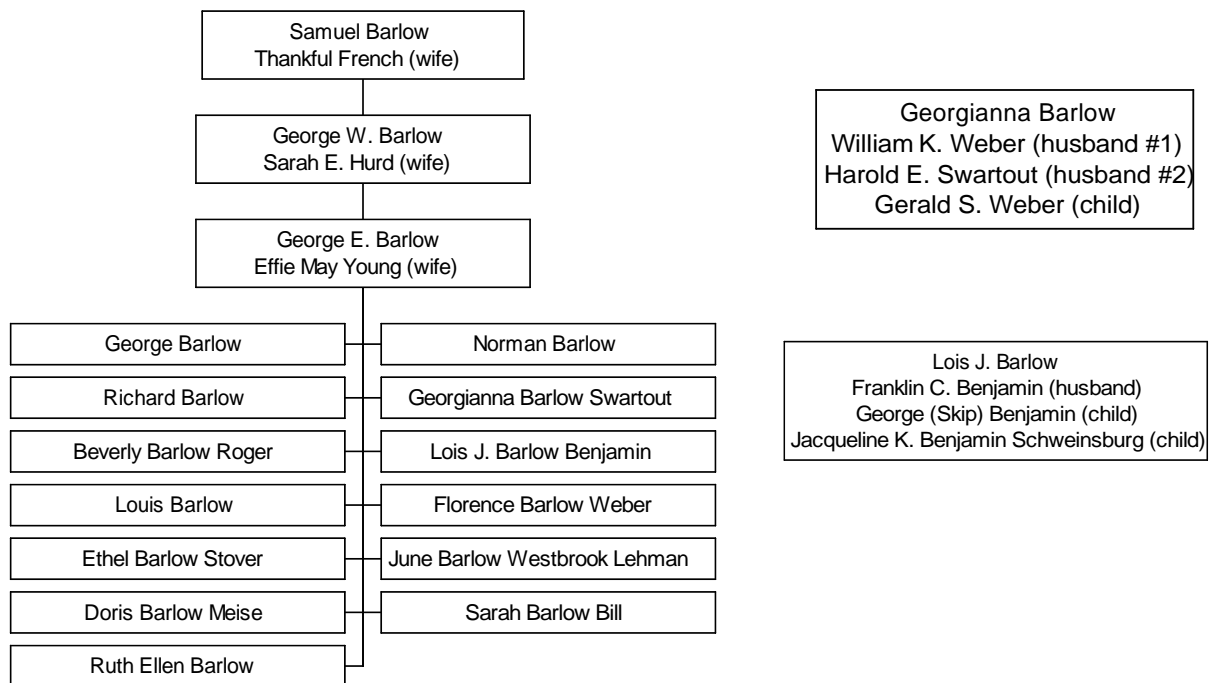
Samuel Barlow
Thankful French (wife)

George W. Barlow
Sarah E. Hurd (wife)

George E. Barlow
Effie May Young (wife)

George Barlow

Norman Barlow

Richard Barlow

Georgianna Barlow Swartout

Beverly Barlow Roger

Lois J. Barlow Benjamin

Louis Barlow

Florence Barlow Weber

Ethel Barlow Stover

June Barlow Westbrook Lehman

Doris Barlow Meise

Sarah Barlow Bill

Ruth Ellen Barlow

Georgianna Barlow
William K. Weber (husband #1)
Harold E. Swartout (husband #2)
Gerald S. Weber (child)

Lois J. Barlow
Franklin C. Benjamin (husband)
George (Skip) Benjamin (child)
Jacqueline K. Benjamin Schweinsburg (child)